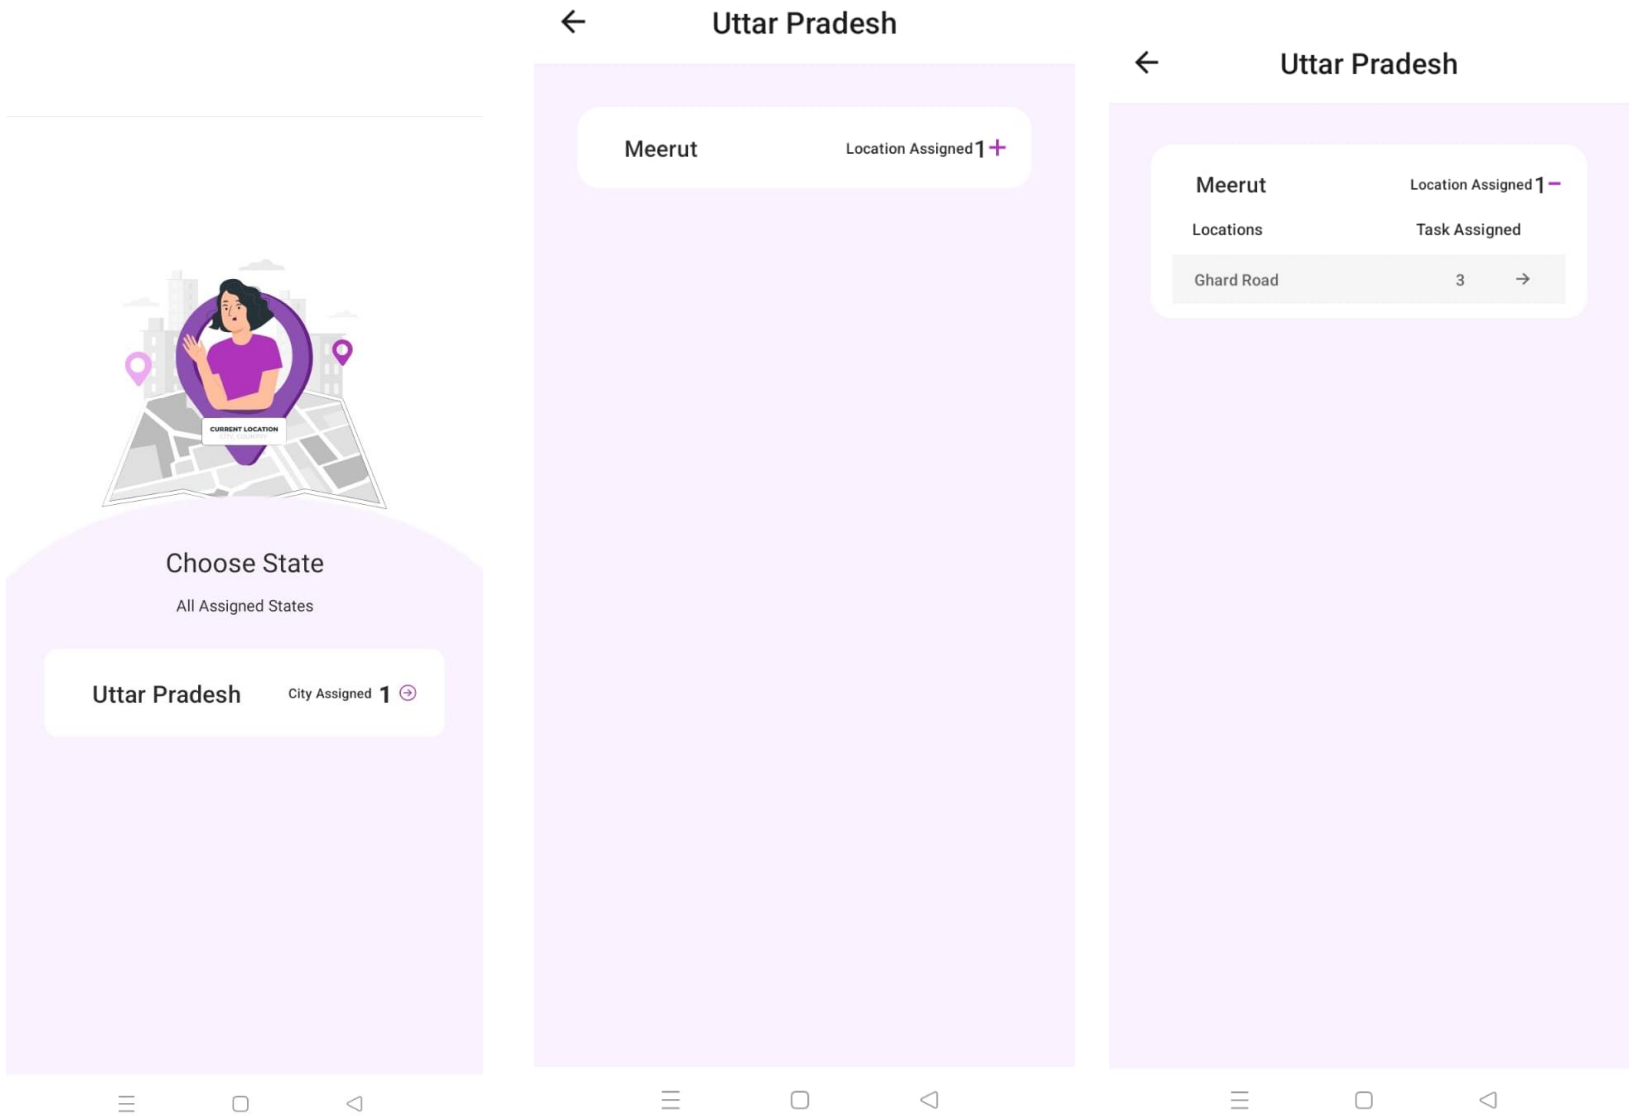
CURRENT LOCATION

Choose State

All Assigned States

Uttar Pradesh City Assigned 1

Uttar Pradesh

Meerut Location Assigned 1 +

Uttar Pradesh

Meerut Location Assigned 1 −

| Locations | Task Assigned |
|---|---|
| Ghard Road | 3 |